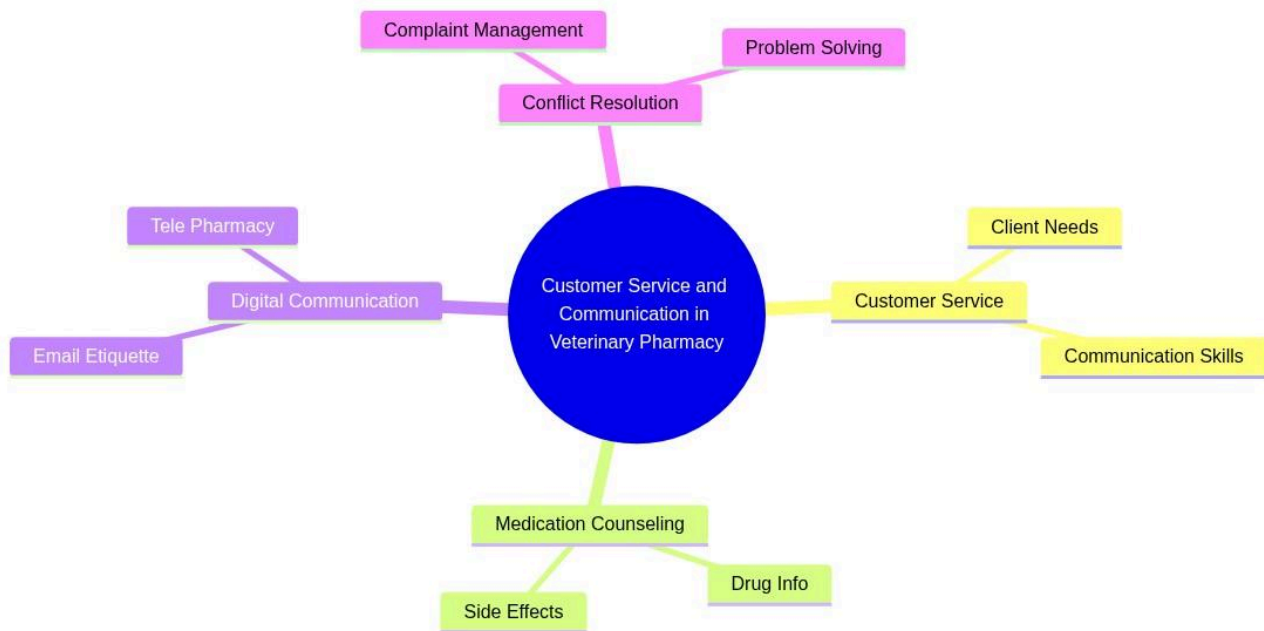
Complaint Management

Problem Solving

Conflict Resolution

Tele Pharmacy

Digital Communication

Email Etiquette

Customer Service and Communication in Veterinary Pharmacy

Client Needs

Customer Service

Communication Skills

Medication Counseling

Drug Info

Side Effects